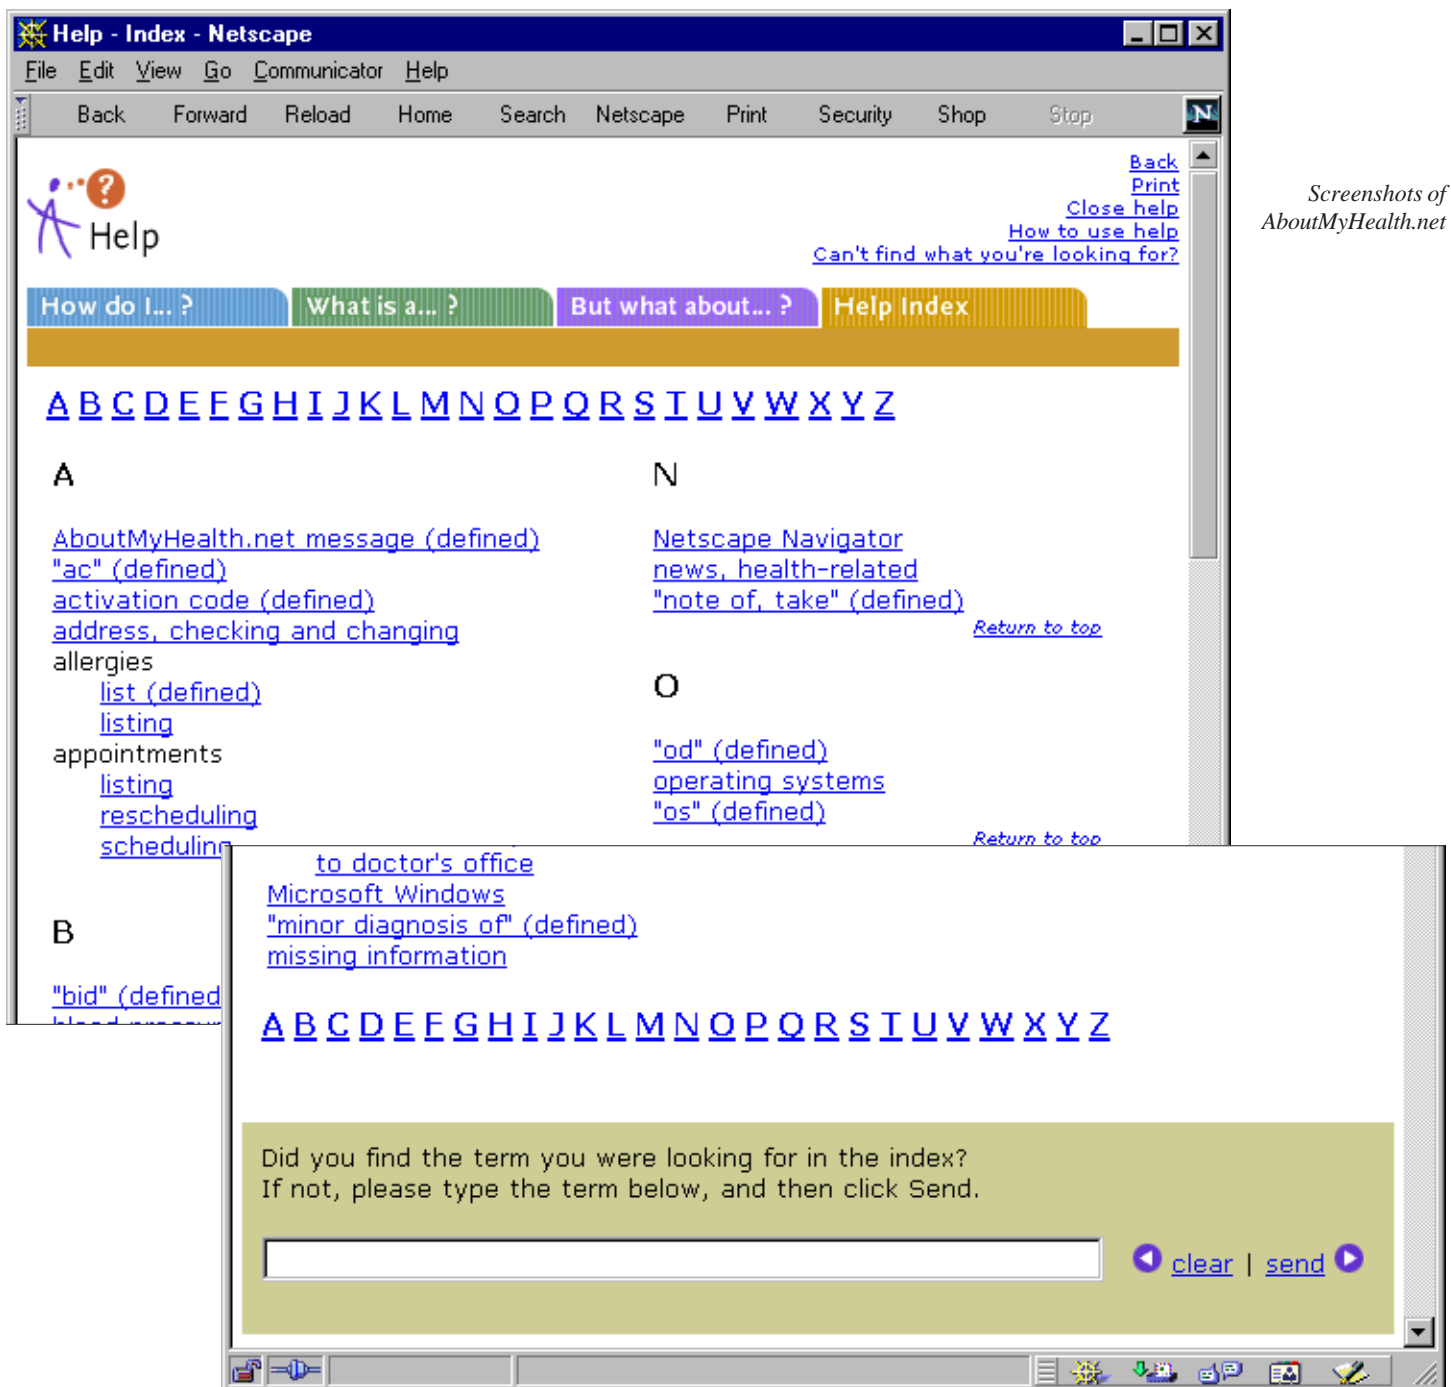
Help - Index - Netscape

File Edit View Go Communicator Help

Back Forward Reload Home Search Netscape Print Security Shop Stop

Help

Back
Print
Close help
How to use help
Can't find what you're looking for?

How do I... ? What is a... ? But what about... ? Help Index

A B C D E F G H I J K L M N O P Q R S T U V W X Y Z

A

AboutMyHealth.net message (defined)
"ac" (defined)
activation code (defined)
address, checking and changing
allergies
list (defined)
listing
appointments
listing
rescheduling
scheduling

B

"bid" (defined

N

Netscape Navigator
news, health-related
"note of, take" (defined)
Return to top

O

"od" (defined)
operating systems
"os" (defined)
Return to top

Screenshots of AboutMyHealth.net

to doctor's office
Microsoft Windows
"minor diagnosis of" (defined)
missing information

A B C D E F G H I J K L M N O P Q R S T U V W X Y Z

Did you find the term you were looking for in the index?
If not, please type the term below, and then click Send.

clear | send